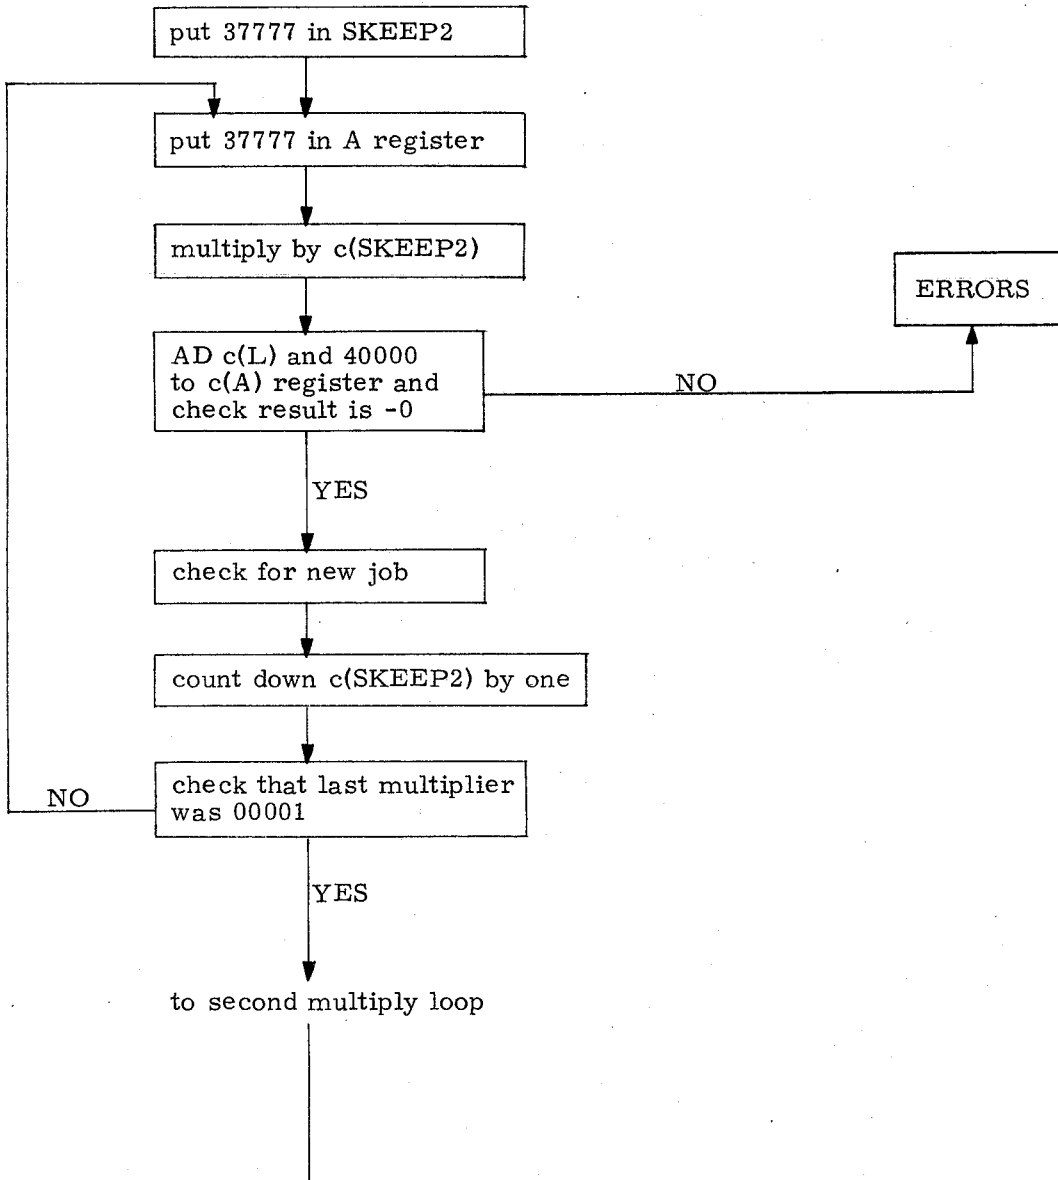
put 37777 in SKEEP2

put 37777 in A register

multiply by c(SKEEP2)

AD c(L) and 40000 to c(A) register and check result is -0

NO

ERRORS

YES

check for new job

count down c(SKEEP2) by one

NO

check that last multiplier was 00001

YES

to second multiply loop